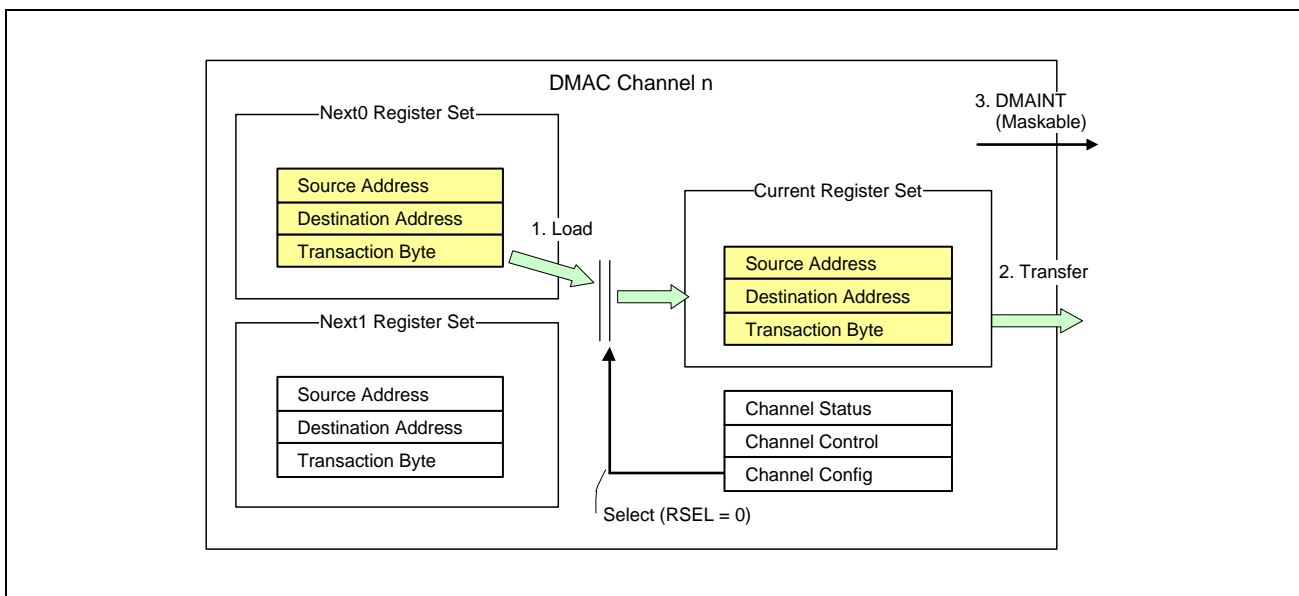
DMAC Channel n

Next0 Register Set

Source Address
Destination Address
Transaction Byte

1. Load

Current Register Set

Source Address
Destination Address
Transaction Byte

3. DMAINT (Maskable)

2. Transfer

Next1 Register Set

Source Address
Destination Address
Transaction Byte

Channel Status
Channel Control
Channel Config

Select (RSEL = 0)